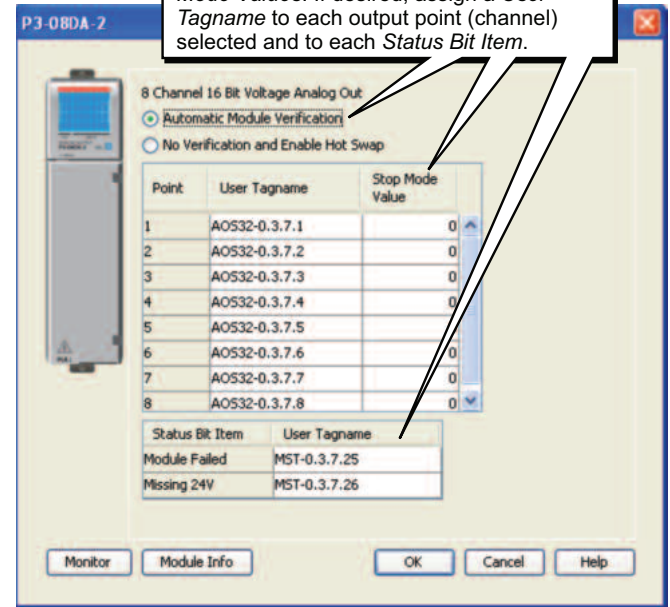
P3-08DA-2

Mode Value. If desired, assign a User Tagname to each output point (channel) selected and to each Status Bit Item.

8 Channel 16 Bit Voltage Analog Out

Automatic Module Verification

No Verification and Enable Hot Swap

| Point | User Tagname | Stop Mode Value |
|---|---|---|
| 1 | AOS32-0.3.7.1 | 0 |
| 2 | AOS32-0.3.7.2 | 0 |
| 3 | AOS32-0.3.7.3 | 0 |
| 4 | AOS32-0.3.7.4 | 0 |
| 5 | AOS32-0.3.7.5 | |
| 6 | AOS32-0.3.7.6 | 0 |
| 7 | AOS32-0.3.7.7 | 0 |
| 8 | AOS32-0.3.7.8 | 0 |

| Status Bit Item | User Tagname |
|---|---|
| Module Failed | MST-0.3.7.25 |
| Missing 24V | MST-0.3.7.26 |

Monitor Module Info OK Cancel Help